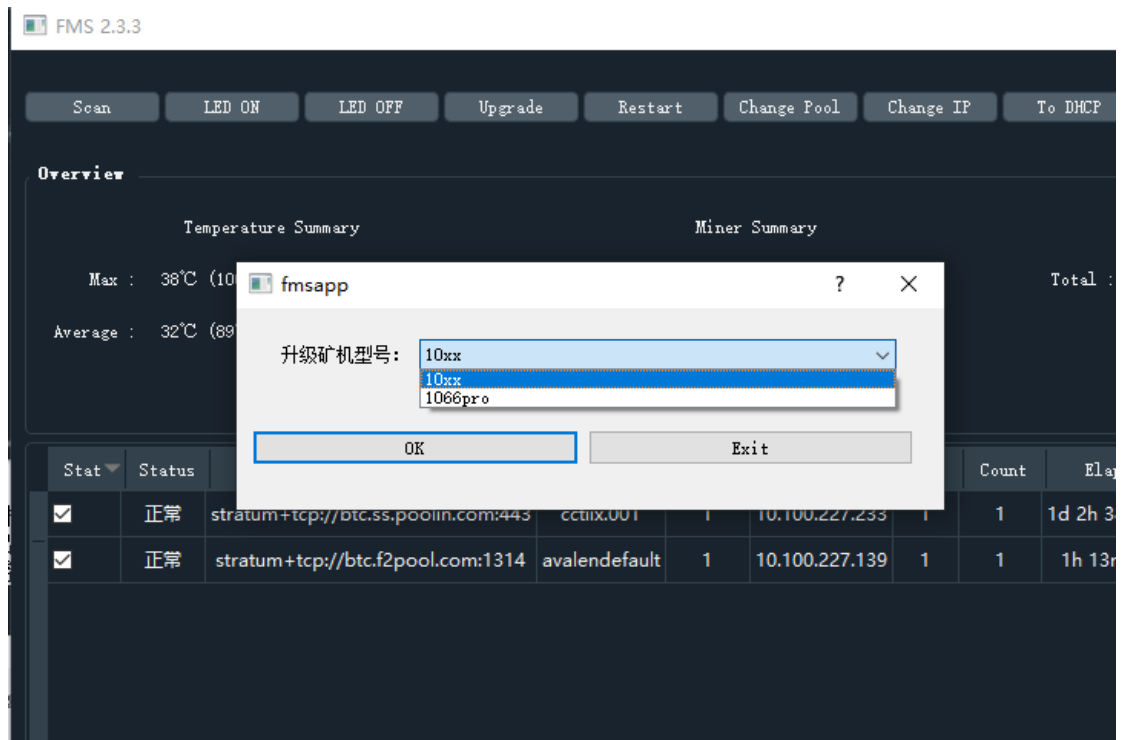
FMS 2.3.3

Scan LED ON LED OFF Upgrade Restart Change Pool Change IP To DHCP

Overview

Temperature Summary

Miner Summary

Max : 38℃ (10

Total :

Average : 32℃ (89

fmsapp ? ✕

升级矿机型号: 10xx

10xx
1066pro

OK Exit

| Stat | Status | | | | | | Count | Elap |
|---|---|---|---|---|---|---|---|---|
| ☑ | 正常 | stratum+tcp://btc.ss.poolin.com:443 | cctilx.001 | 1 | 10.100.227.233 | 1 | 1 | 1d 2h 3 |
| ☑ | 正常 | stratum+tcp://btc.f2pool.com:1314 | avalendefault | 1 | 10.100.227.139 | 1 | 1 | 1h 13 |